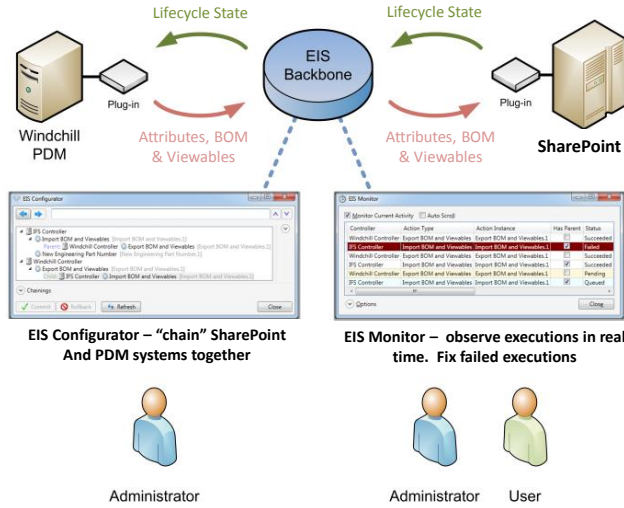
Lifecycle State

Lifecycle State

EIS Backbone

Plug-in

Plug-in

Windchill PDM

Attributes, BOM & Viewables

Attributes, BOM & Viewables

SharePoint

EIS Configurator

IFS Controller
Import BOM and Viewables [Import BOM and Viewables.1]
Parent: Windchill Controller Export BOM and Viewables [Export BOM and Viewables.1]
New Engineering Part Number [New Engineering Part Number.1]
Windchill Controller
Export BOM and Viewables [Export BOM and Viewables.1]
Child: IFS Controller Import BOM and Viewables [Import BOM and Viewables.1]

Chainings

Commit Rollback Refresh Close

EIS Monitor

Monitor Current Activity Auto Scroll

| Controller | Action Type | Action Instance | Has Parent | Status |
|---|---|---|---|---|
| Windchill Controller | Export BOM and Viewables | Export BOM and Viewables.1 | | Succeeded |
| IFS Controller | Import BOM and Viewables | Import BOM and Viewables.1 | ✓ | Failed |
| Windchill Controller | Export BOM and Viewables | Export BOM and Viewables.1 | | Succeeded |
| IFS Controller | Import BOM and Viewables | Import BOM and Viewables.1 | ✓ | Succeeded |
| Windchill Controller | Export BOM and Viewables | Export BOM and Viewables.1 | | Pending |
| IFS Controller | Import BOM and Viewables | Import BOM and Viewables.1 | ✓ | Queued |

Options

Close

EIS Configurator – “chain” SharePoint And PDM systems together

EIS Monitor – observe executions in real time. Fix failed executions

Administrator

Administrator

User